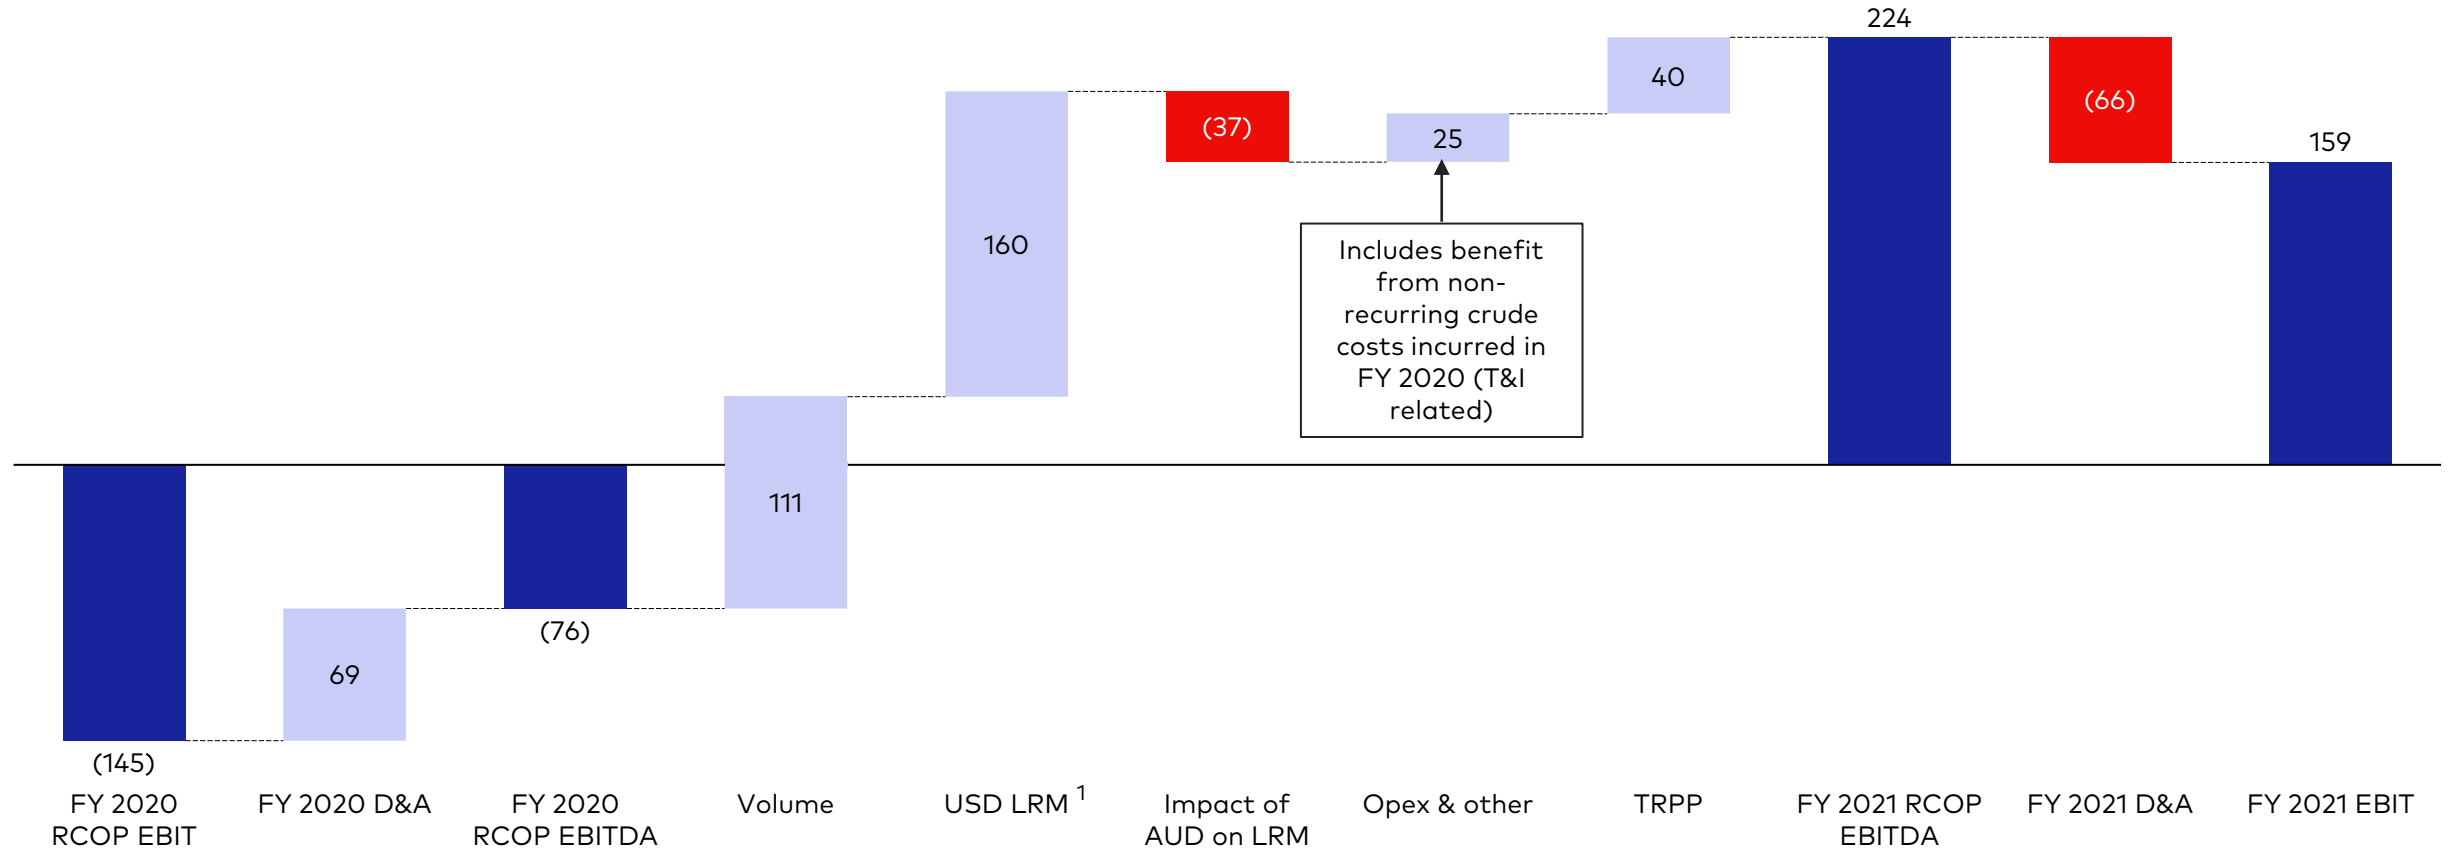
224

40

(66)

(37)

25

159

160

Includes benefit from non-recurring crude costs incurred in FY 2020 (T&I related)

111

(76)

69

(145)

FY 2020 RCOP EBIT

FY 2020 D&A

FY 2020 RCOP EBITDA

Volume

USD LRM $^1$

Impact of AUD on LRM

Opex & other

TRPP

FY 2021 RCOP EBITDA

FY 2021 D&A

FY 2021 EBIT